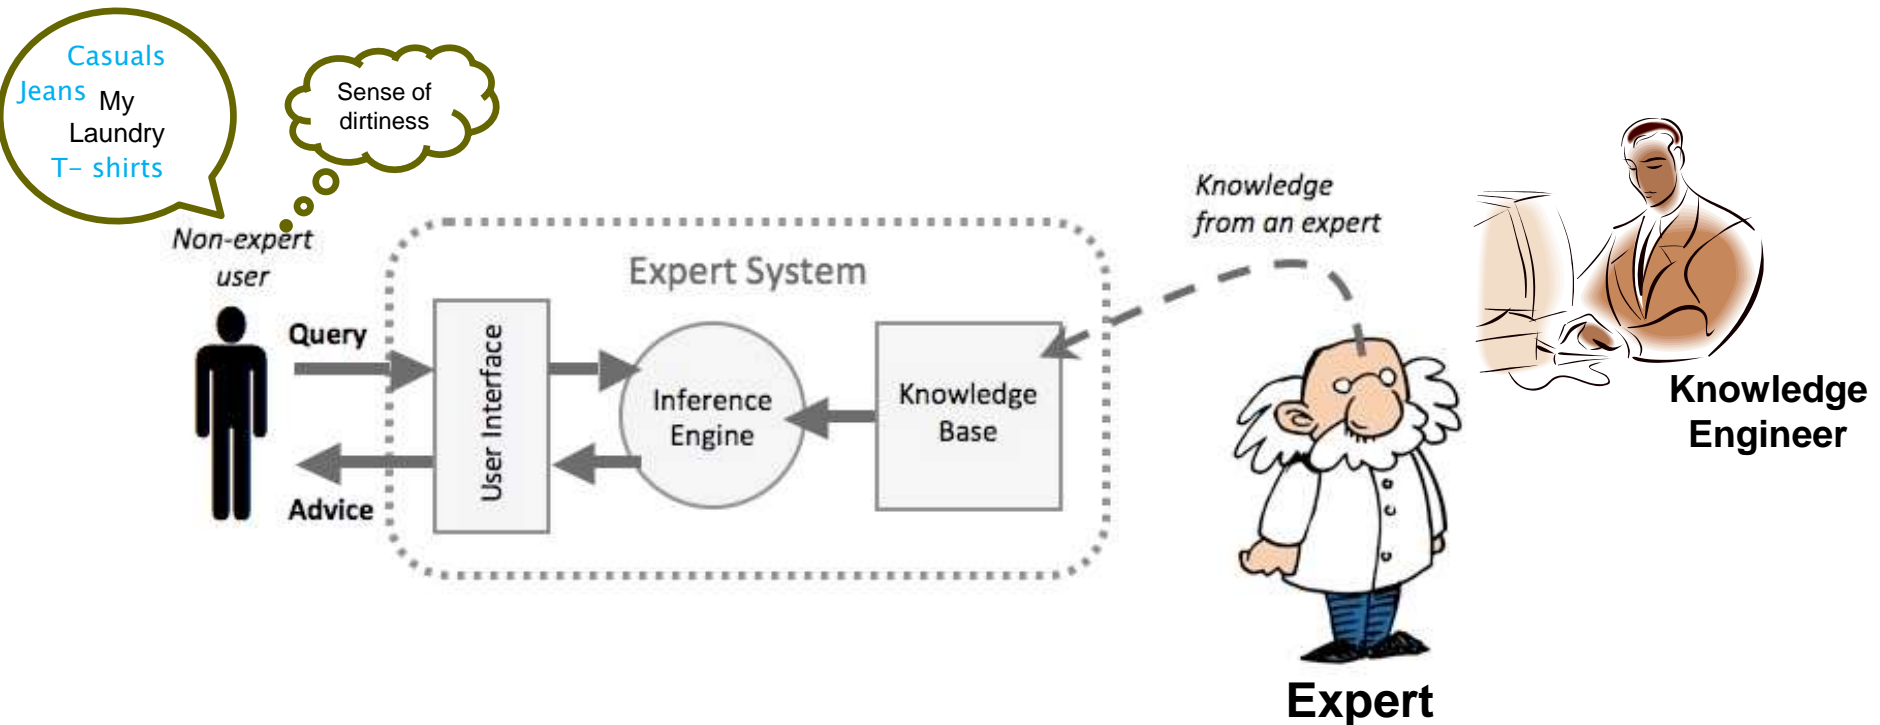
Casuals
Jeans
My Laundry
T- shirts

Sense of dirtiness

Non-expert user

Knowledge from an expert

Expert System

Query

Advice

User Interface

Inference Engine

Knowledge Base

Knowledge Engineer

Expert